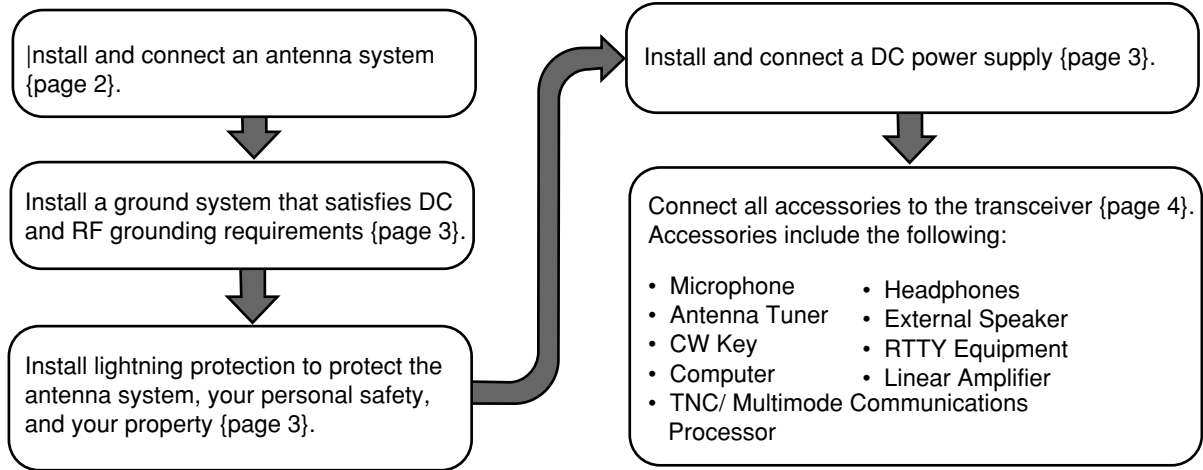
|nstall and connect an antenna system {page 2}.

Install a ground system that satisfies DC and RF grounding requirements {page 3}.

Install lightning protection to protect the antenna system, your personal safety, and your property {page 3}.

Install and connect a DC power supply {page 3}.

Connect all accessories to the transceiver {page 4}. Accessories include the following:

• Microphone
• Antenna Tuner
• CW Key
• Computer
• TNC/ Multimode Communications Processor

• Headphones
• External Speaker
• RTTY Equipment
• Linear Amplifier